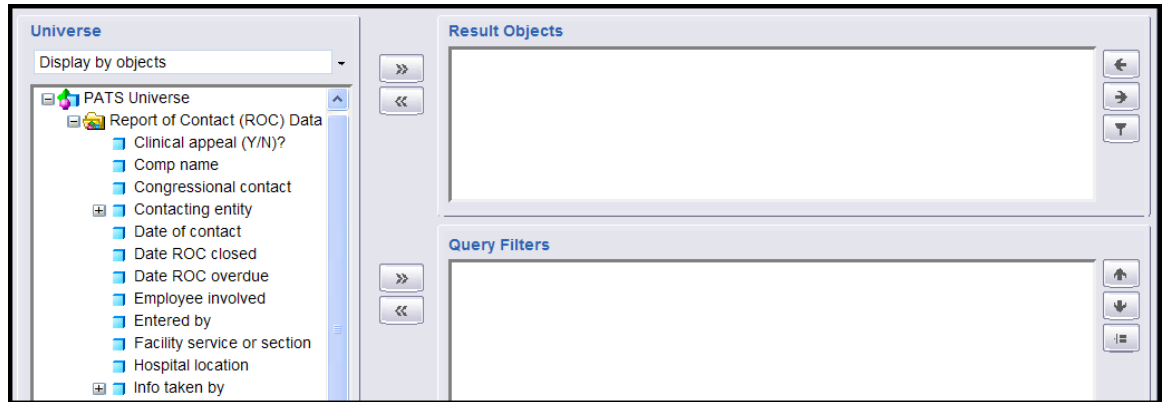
Universe

Display by objects

PATS Universe
Report of Contact (ROC) Data
Clinical appeal (Y/N)?
Comp name
Congressional contact
Contacting entity
Date of contact
Date ROC closed
Date ROC overdue
Employee involved
Entered by
Facility service or section
Hospital location
Info taken by

»
«

Result Objects

»
«

Query Filters